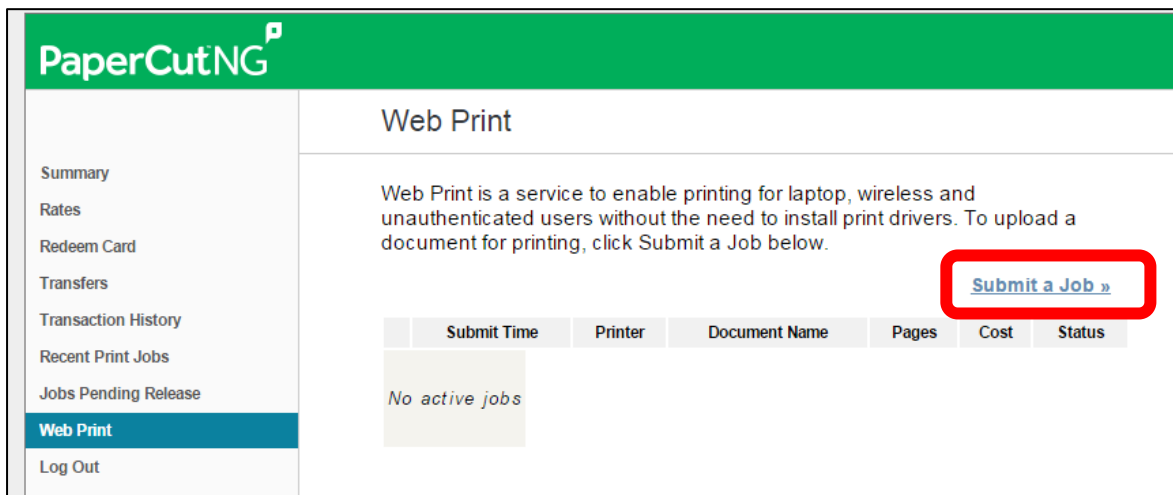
PaperCutNG

Summary
Rates
Redeem Card
Transfers
Transaction History
Recent Print Jobs
Jobs Pending Release
Web Print
Log Out

Web Print

Web Print is a service to enable printing for laptop, wireless and unauthenticated users without the need to install print drivers. To upload a document for printing, click Submit a Job below.

Submit a Job »

| | Submit Time | Printer | Document Name | Pages | Cost | Status |
|---|---|---|---|---|---|---|
| No active jobs | | | | | | |